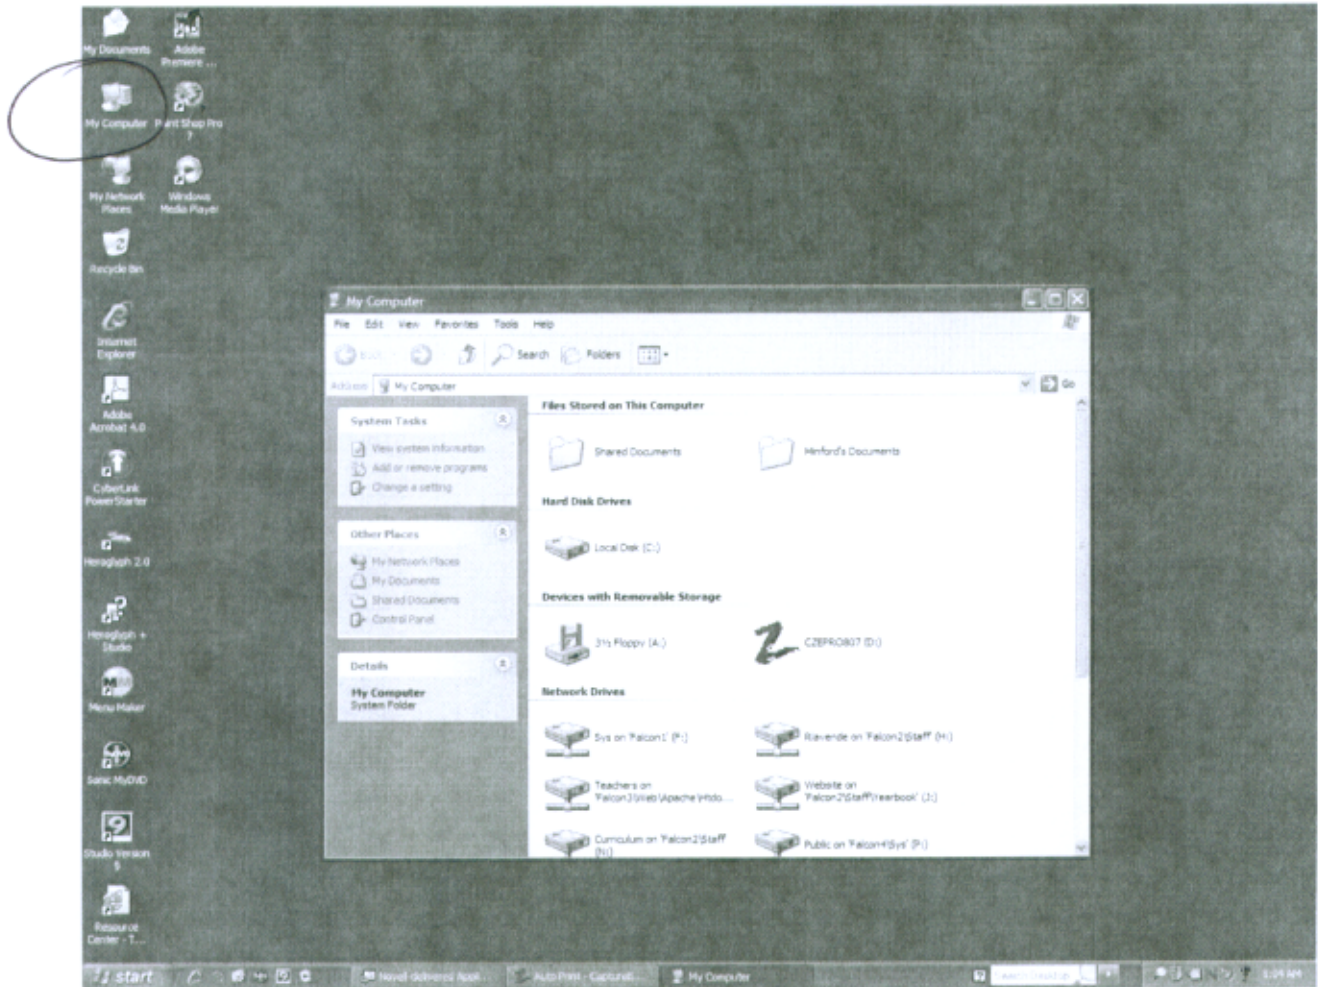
My Documents
Adobe Premiere ...
My Computer
Paint Shop Pro 7
My Network Places
Windows Media Player
Recycle Bin
Internet Explorer
Adobe Acrobat 4.0
CyberLink PowerStarter
Hieroglyph 2.0
Hieroglyph + Studio
Menu Maker
Sonic MyDVD
Studio Version 8
Resource Center - 7...

My Computer
File Edit View Favorites Tools Help
Back Search Folders
Address My Computer
Go

System Tasks
View system information
Add or remove programs
Change a setting

Other Places
My Network Places
My Documents
Shared Documents
Control Panel

Details
My Computer
System Folder

Files Stored on This Computer
Shared Documents
Hinford's Documents

Hard Disk Drives
Local Disk (C:)

Devices with Removable Storage
3½ Floppy (A:)
CZEPRO807 (D:)

Network Drives
Sys on 'Falcon1' (F:)
Riverside on 'Falcon2\Staff' (H:)
Teachers on 'Falcon3\Web\Apache\htdo...
Website on 'Falcon2\Staff\Yearbook' (J:)
Curriculum on 'Falcon2\Staff' (N:)
Public on 'Falcon4\Sys' (P:)

start
Novell-delivered Appl...
Auto Print - Capturell...
My Computer
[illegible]